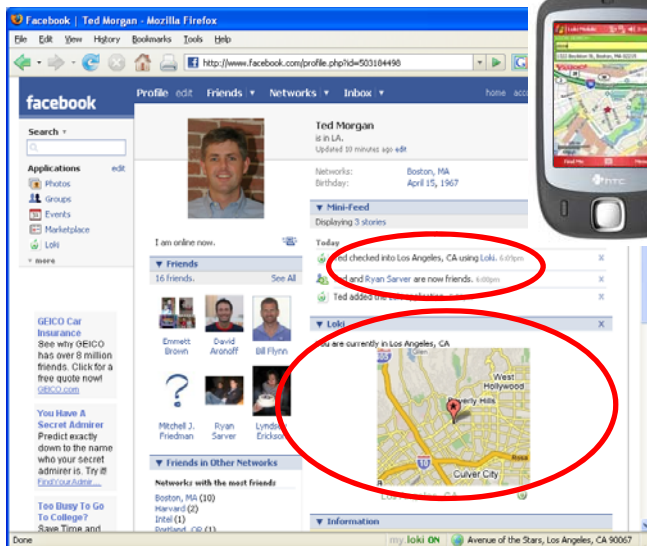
Facebook | Ted Morgan - Mozilla Firefox

File Edit View History Bookmarks Tools Help

http://www.facebook.com/profile.php?id=503184498

facebook

Profile edit Friends Networks Inbox home acc

Search

Applications edit
Photos
Groups
Events
Marketplace
Loki
more

GEICO Car Insurance
See why GEICO has over 8 million friends. Click for a free quote now!
GEICO.com

You Have A Secret Admirer
Predict exactly down to the name who your secret admirer is. Try it!
FindYourAdmir...

Too Busy To Go To College?
Save Time and

I am online now.

Friends
16 friends. See All

Emmett Brown
David Aronoff
Bill Flynn
Mitchell J. Friedman
Ryan Sarver
Lyndsa Erickso

Friends in Other Networks
Networks with the most friends
Boston, MA (10)
Harvard (2)
Intel (1)
Portland, OR (1)

Ted Morgan
is in LA.
Updated 10 minutes ago edit

Networks: Boston, MA
Birthday: April 15, 1967

Mini-Feed
Displaying 3 stories

Today
Ted checked into Los Angeles, CA using Loki. 6:09pm
Ted and Ryan Sarver are now friends. 6:08pm
Ted added the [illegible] application.

Loki
You are currently in Los Angeles, CA

West Hollywood
Beverly Hills
Culver City

Information

Done

my loki ON Avenue of the Stars, Los Angeles, CA 90067

HTC